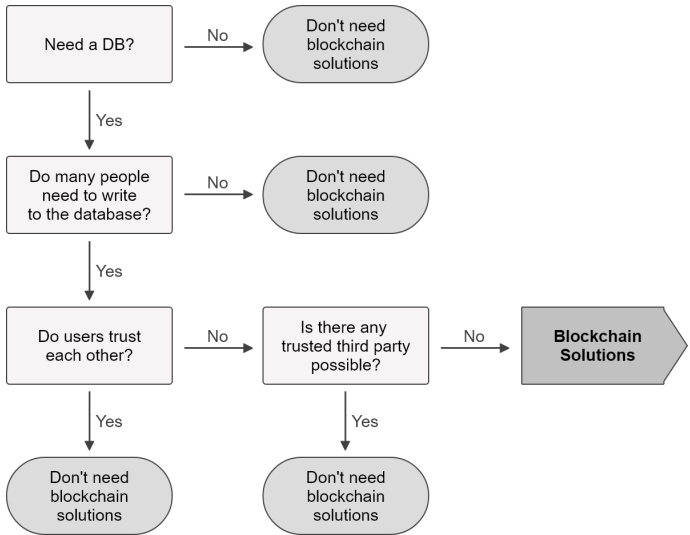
Need a DB?

No

Don't need blockchain solutions

Yes

Do many people need to write to the database?

No

Don't need blockchain solutions

Yes

Do users trust each other?

No

Is there any trusted third party possible?

No

Blockchain Solutions

Yes

Don't need blockchain solutions

Yes

Don't need blockchain solutions